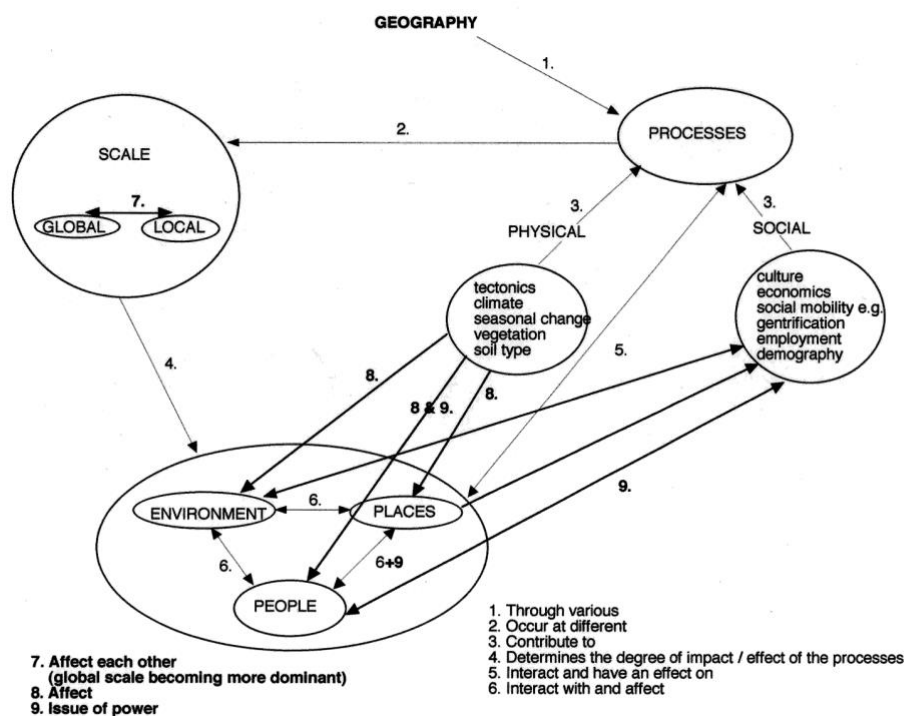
GEOGRAPHY

1.

PROCESSES

2.

SCALE

7.

GLOBAL

LOCAL

3.

PHYSICAL

3.

SOCIAL

tectonics
climate
seasonal change
vegetation
soil type

culture
economics
social mobility e.g.
gentrification
employment
demography

4.

8.

5.

8 & 9.

8.

9.

ENVIRONMENT

6.

PLACES

6.

6+9

PEOPLE

1. Through various
2. Occur at different
3. Contribute to
4. Determines the degree of impact / effect of the processes
5. Interact and have an effect on
6. Interact with and affect

7. Affect each other
(global scale becoming more dominant)
8. Affect
9. Issue of power